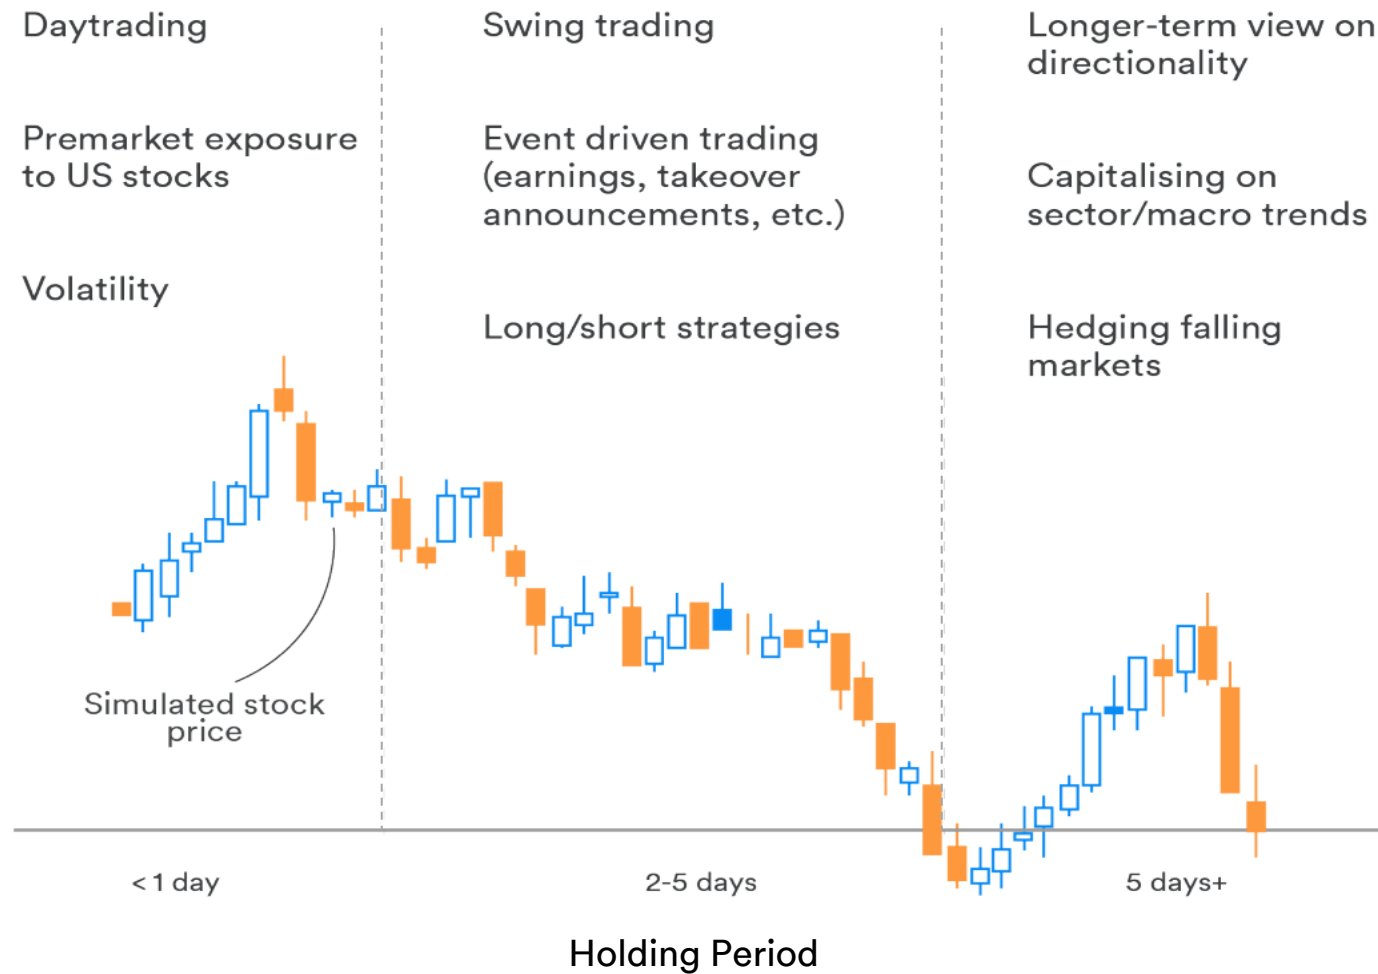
Daytrading

Premarket exposure to US stocks

Volatility

Swing trading

Event driven trading (earnings, takeover announcements, etc.)

Long/short strategies

Longer-term view on directionality

Capitalising on sector/macro trends

Hedging falling markets

Simulated stock price

< 1 day

2-5 days

5 days+

Holding Period